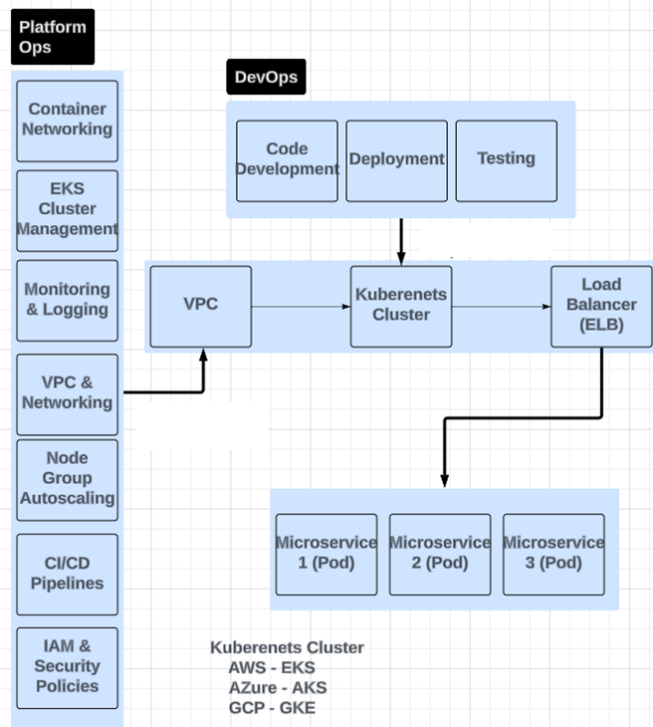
Platform Ops

Container Networking

EKS Cluster Management

Monitoring & Logging

VPC & Networking

Node Group Autoscaling

CI/CD Pipelines

IAM & Security Policies

DevOps

Code Development

Deployment

Testing

VPC

Kuberenets Cluster

Load Balancer (ELB)

Microservice 1 (Pod)

Microservice 2 (Pod)

Microservice 3 (Pod)

Kuberenets Cluster
AWS - EKS
AZure - AKS
GCP - GKE